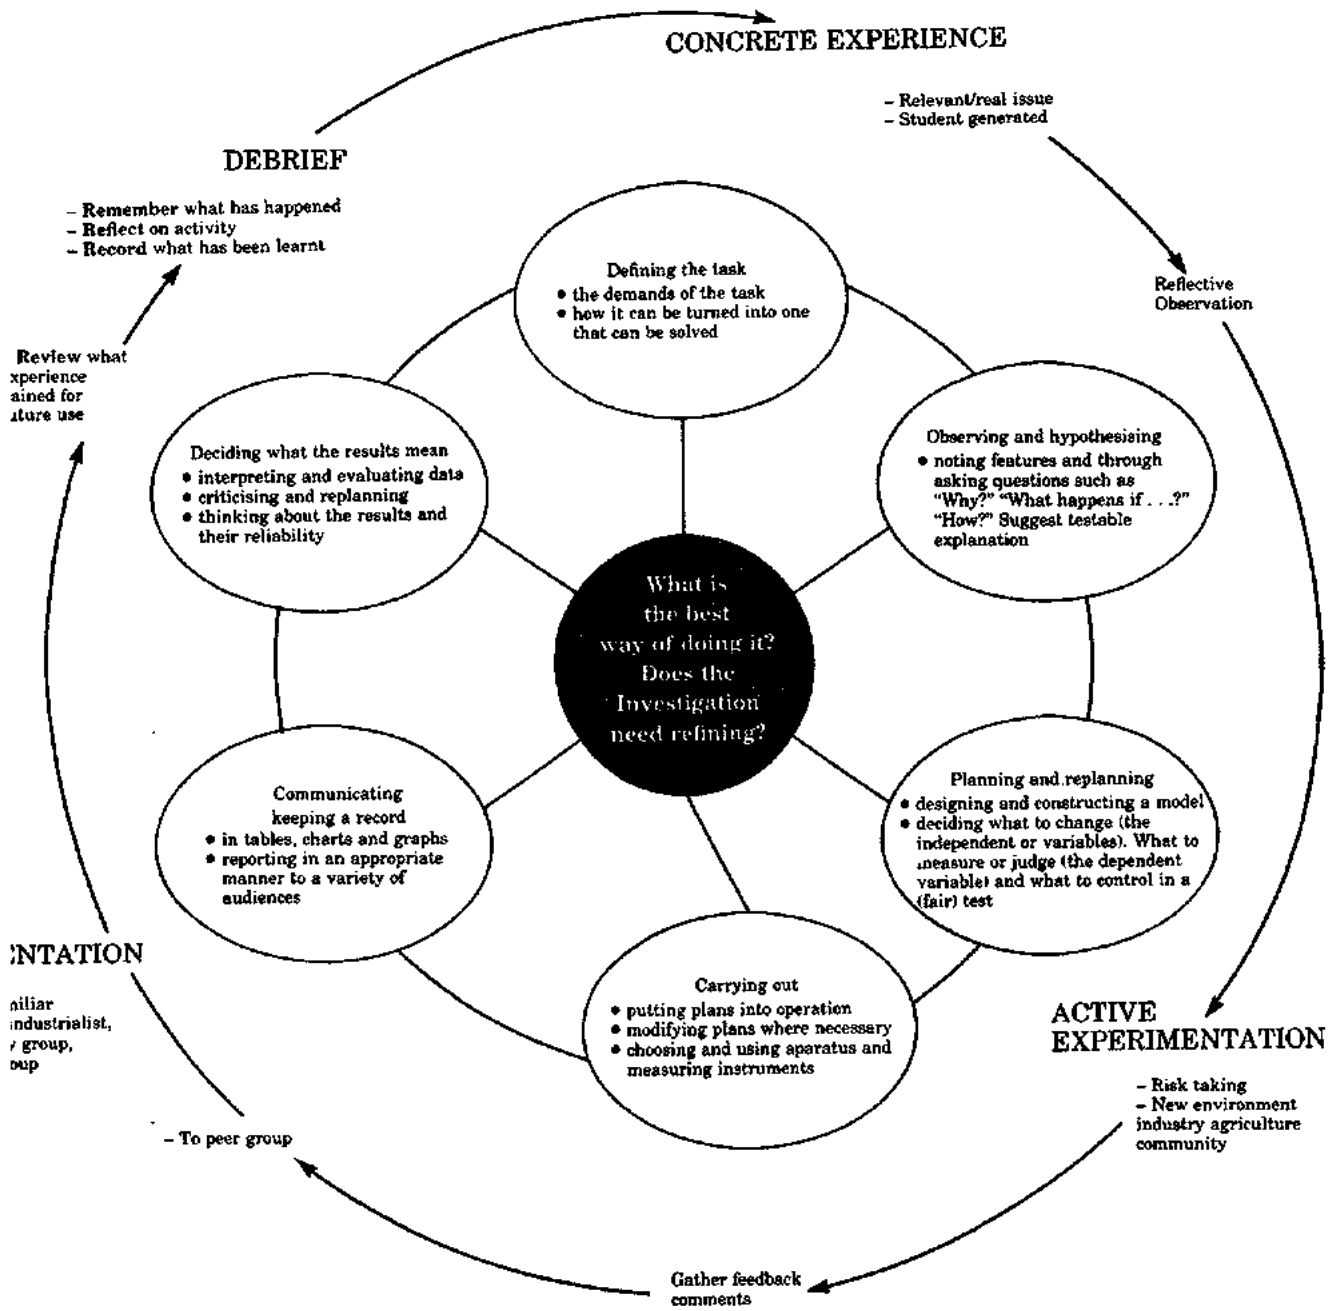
CONCRETE EXPERIENCE

– Relevant/real issue
– Student generated

Reflective Observation

DEBRIEF

– Remember what has happened
– Reflect on activity
– Record what has been learnt

Review what xperience ained for ıture use

Defining the task
• the demands of the task
• how it can be turned into one that can be solved

Observing and hypothesising
• noting features and through asking questions such as "Why?" "What happens if . . .?" "How?" Suggest testable explanation

Deciding what the results mean
• interpreting and evaluating data
• criticising and replanning
• thinking about the results and their reliability

What is the best way of doing it? Does the Investigation need refining?

Planning and replanning
• designing and constructing a model
• deciding what to change (the independent or variables). What to measure or judge (the dependent variable) and what to control in a (fair) test

Communicating keeping a record
• in tables, charts and graphs
• reporting in an appropriate manner to a variety of audiences

Carrying out
• putting plans into operation
• modifying plans where necessary
• choosing and using aparatus and measuring instruments

:NTATION

ıiliar ındustrialist, ⁄ group, ɔup

ACTIVE EXPERIMENTATION

– Risk taking
– New environment industry agriculture community

– To peer group

Gather feedback comments